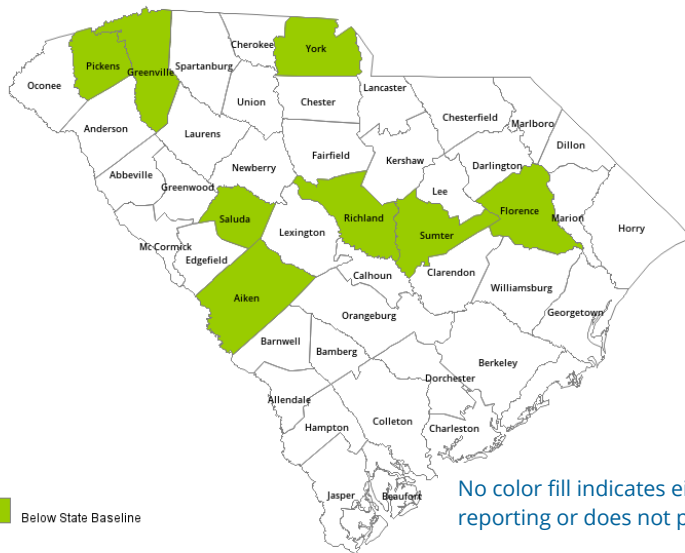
Pickens
Greenville
Cherokee
York
Oconee
Spartanburg
Union
Chester
Lancaster
Chesterfield
Marlboro
Anderson
Laurens
Dillon
Fairfield
Kershaw
Darlington
Abbeville
Newberry
Greenwood
Lee
Saluda
Richland
Florence
Marion
Sumter
Horry
Lexington
McCormick
Edgefield
Calhoun
Clarendon
Williamsburg
Aiken
Orangeburg
Georgetown
Barnwell
Bamberg
Berkeley
Dorchester
Allendale
Colleton
Hampton
Charleston
Jasper
Beaufort

Below State Baseline

No color fill indicates el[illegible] reporting or does not p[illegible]